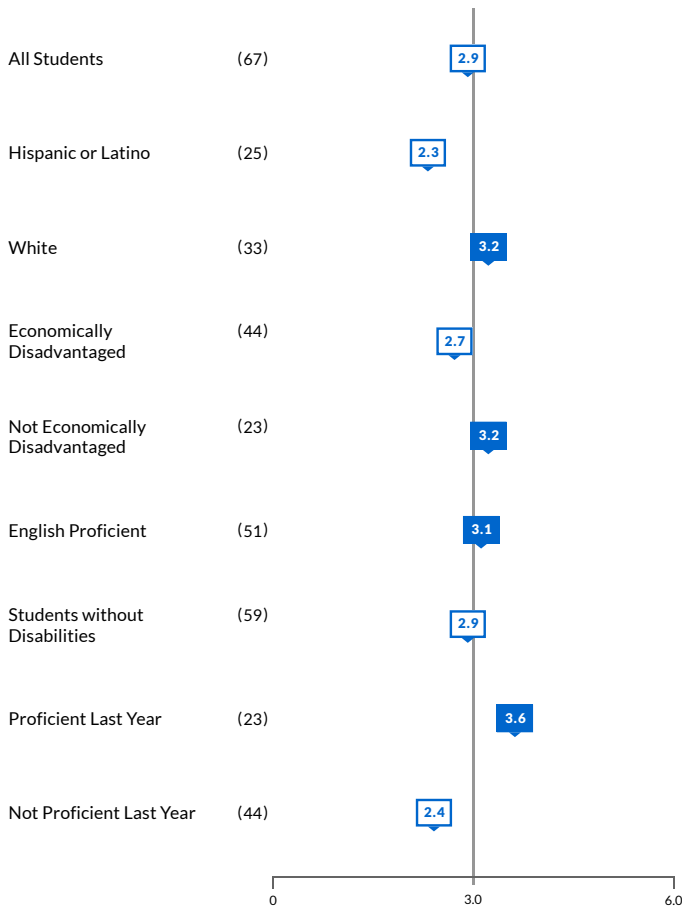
| | | |
|---|---|---|
| All Students | (67) | 2.9 |
| Hispanic or Latino | (25) | 2.3 |
| White | (33) | 3.2 |
| Economically Disadvantaged | (44) | 2.7 |
| Not Economically Disadvantaged | (23) | 3.2 |
| English Proficient | (51) | 3.1 |
| Students without Disabilities | (59) | 2.9 |
| Proficient Last Year | (23) | 3.6 |
| Not Proficient Last Year | (44) | 2.4 |

0
3.0
6.0